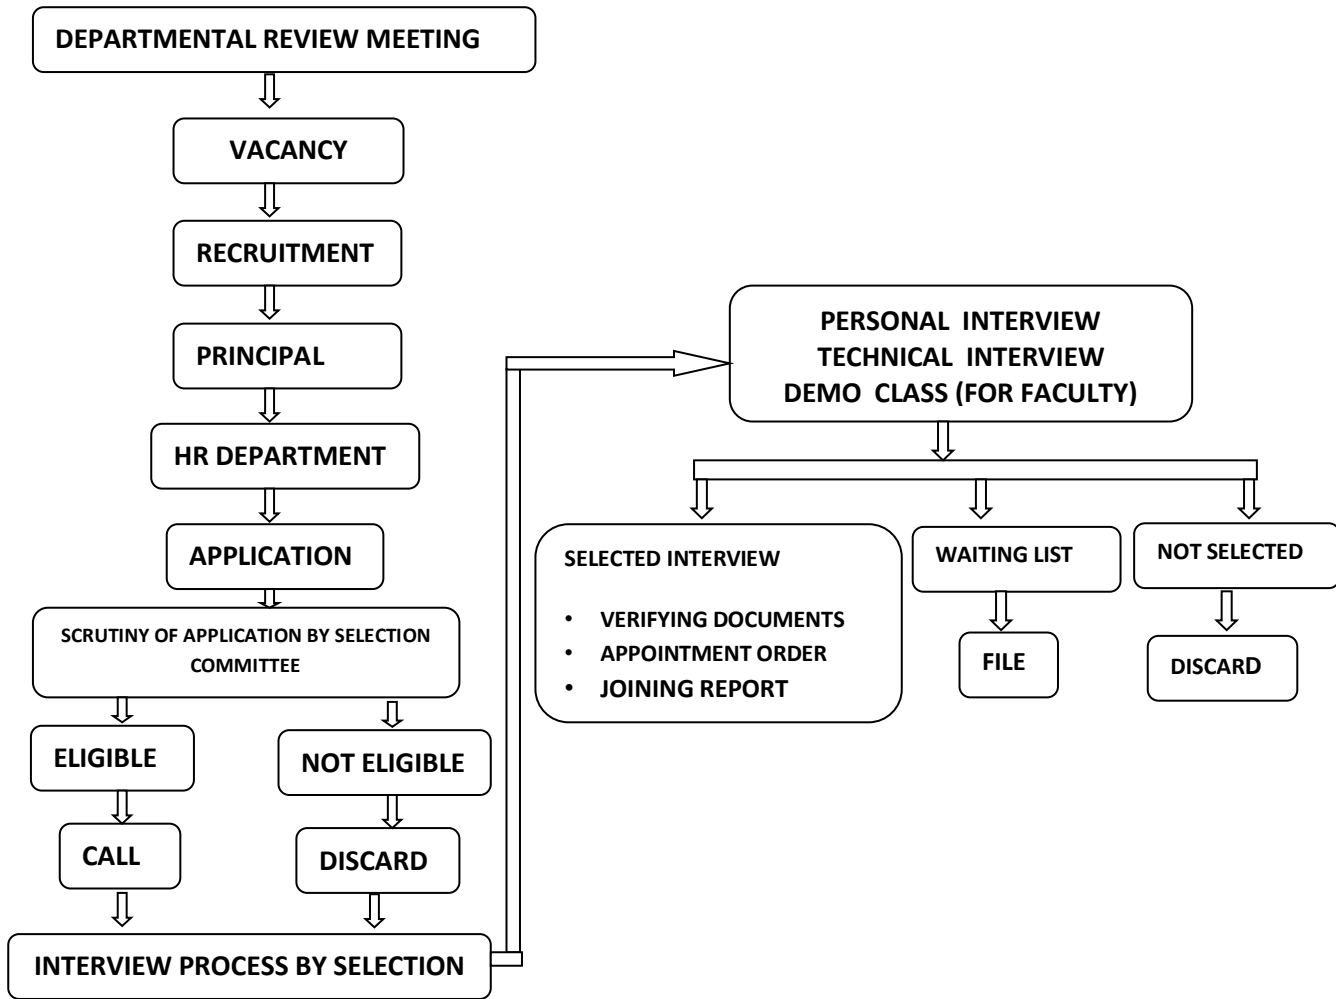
DEPARTMENTAL REVIEW MEETING

VACANCY

RECRUITMENT

PRINCIPAL

HR DEPARTMENT

APPLICATION

SCRUTINY OF APPLICATION BY SELECTION COMMITTEE

ELIGIBLE

NOT ELIGIBLE

CALL

DISCARD

INTERVIEW PROCESS BY SELECTION

PERSONAL INTERVIEW
TECHNICAL INTERVIEW
DEMO CLASS (FOR FACULTY)

SELECTED INTERVIEW

- VERIFYING DOCUMENTS
- APPOINTMENT ORDER
- JOINING REPORT

WAITING LIST

FILE

NOT SELECTED

DISCARD